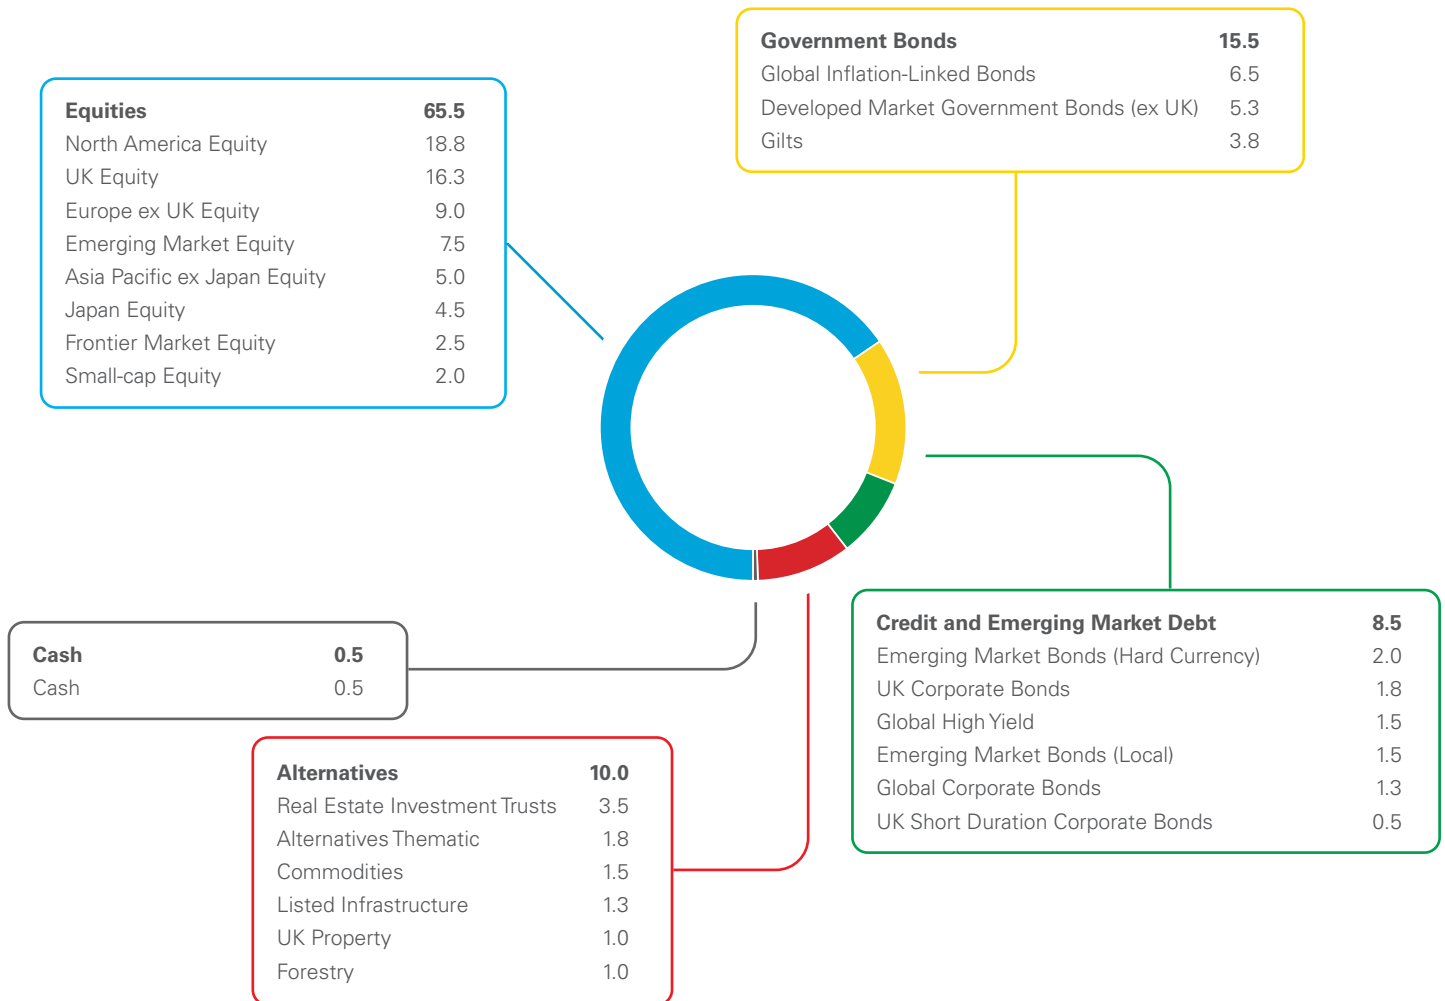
| Government Bonds | 15.5 |
|---|---|
| Global Inflation-Linked Bonds | 6.5 |
| Developed Market Government Bonds (ex UK) | 5.3 |
| Gilts | 3.8 |

| Equities | 65.5 |
|---|---|
| North America Equity | 18.8 |
| UK Equity | 16.3 |
| Europe ex UK Equity | 9.0 |
| Emerging Market Equity | 7.5 |
| Asia Pacific ex Japan Equity | 5.0 |
| Japan Equity | 4.5 |
| Frontier Market Equity | 2.5 |
| Small-cap Equity | 2.0 |

| Credit and Emerging Market Debt | 8.5 |
|---|---|
| Emerging Market Bonds (Hard Currency) | 2.0 |
| UK Corporate Bonds | 1.8 |
| Global High Yield | 1.5 |
| Emerging Market Bonds (Local) | 1.5 |
| Global Corporate Bonds | 1.3 |
| UK Short Duration Corporate Bonds | 0.5 |

| Cash | 0.5 |
|---|---|
| Cash | 0.5 |

| Alternatives | 10.0 |
|---|---|
| Real Estate Investment Trusts | 3.5 |
| Alternatives Thematic | 1.8 |
| Commodities | 1.5 |
| Listed Infrastructure | 1.3 |
| UK Property | 1.0 |
| Forestry | 1.0 |